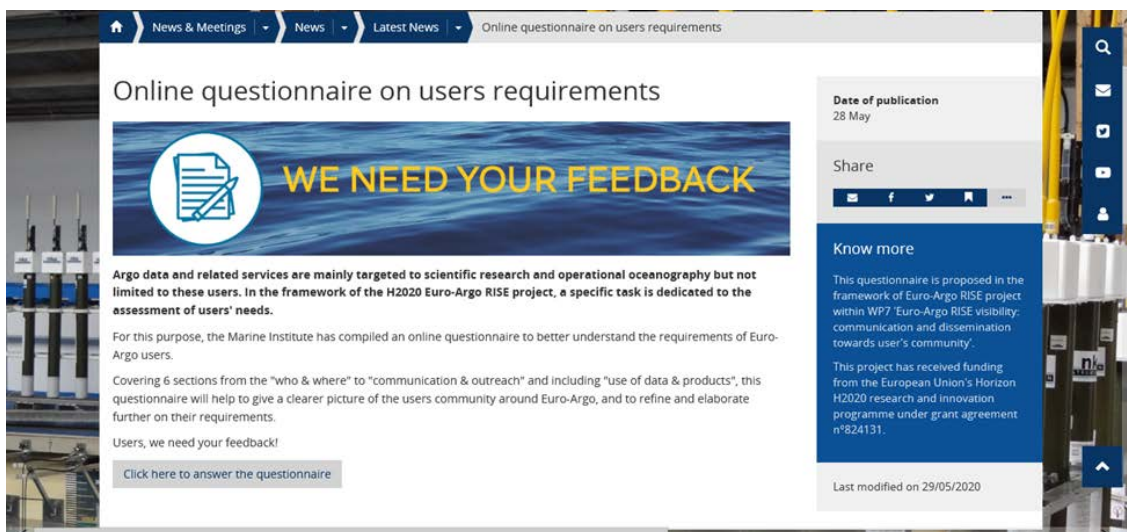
News & Meetings | News | Latest News | Online questionnaire on users requirements

Online questionnaire on users requirements

WE NEED YOUR FEEDBACK

Argo data and related services are mainly targeted to scientific research and operational oceanography but not limited to these users. In the framework of the H2020 Euro-Argo RISE project, a specific task is dedicated to the assessment of users' needs.

For this purpose, the Marine Institute has compiled an online questionnaire to better understand the requirements of Euro-Argo users.

Covering 6 sections from the "who & where" to "communication & outreach" and including "use of data & products", this questionnaire will help to give a clearer picture of the users community around Euro-Argo, and to refine and elaborate further on their requirements.

Users, we need your feedback!

Click here to answer the questionnaire

Date of publication
28 May

Share

Know more

This questionnaire is proposed in the framework of Euro-Argo RISE project within WP7 'Euro-Argo RISE visibility: communication and dissemination towards user's community'.

This project has received funding from the European Union's Horizon H2020 research and innovation programme under grant agreement n°824131.

Last modified on 29/05/2020